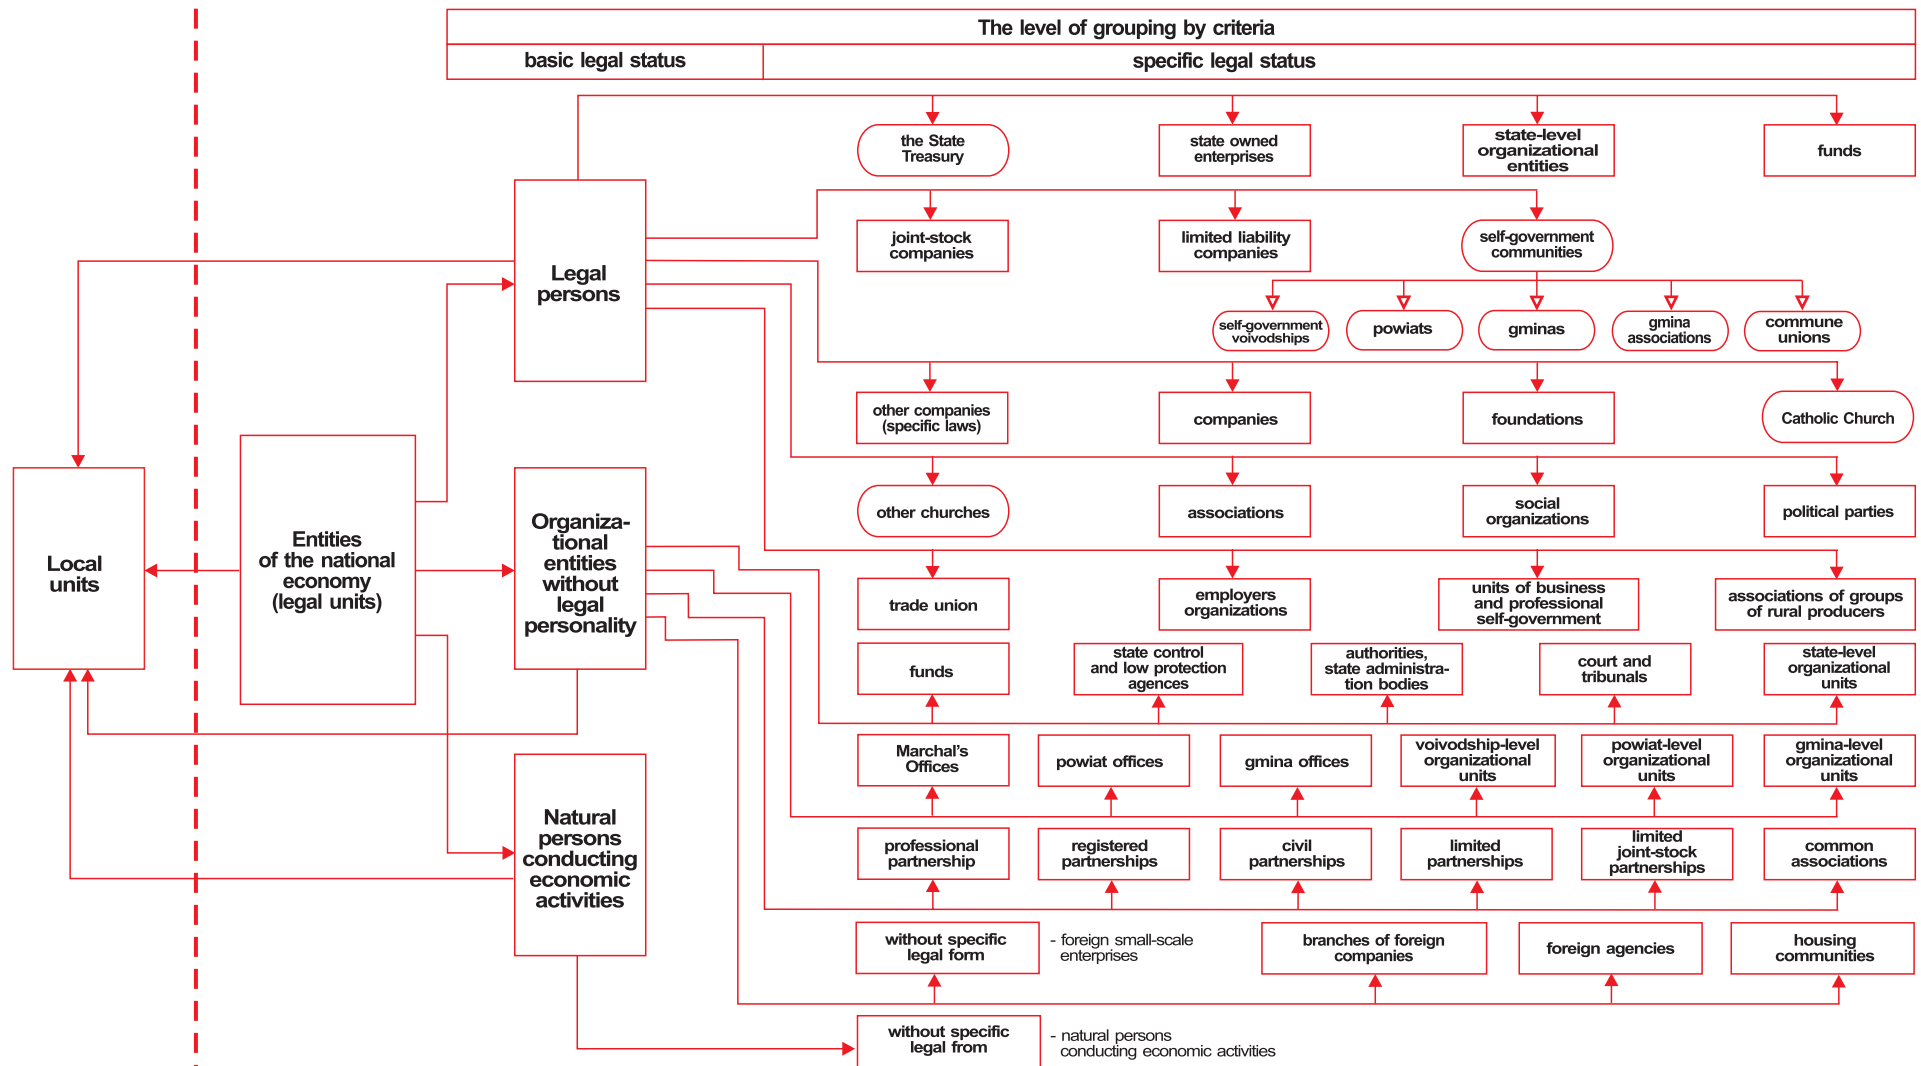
The level of grouping by criteria

basic legal status

specific legal status

the State Treasury

state owned enterprises

state-level organizational entities

funds

joint-stock companies

limited liability companies

self-government communities

self-government voivodships

powiats

gminas

gmina associations

commune unions

other companies (specific laws)

companies

foundations

Catholic Church

other churches

associations

social organizations

political parties

trade union

employers organizations

units of business and professional self-government

associations of groups of rural producers

funds

state control and low protection agencies

authorities, state administration bodies

court and tribunals

state-level organizational units

Marchal's Offices

powiat offices

gmina offices

voivodship-level organizational units

powiat-level organizational units

gmina-level organizational units

professional partnership

registered partnerships

civil partnerships

limited partnerships

limited joint-stock partnerships

common associations

without specific legal form

- foreign small-scale enterprises

branches of foreign companies

foreign agencies

housing communities

without specific legal from

- natural persons conducting economic activities

Legal persons

Local units

Entities of the national economy (legal units)

Organizational entities without legal personality

Natural persons conducting economic activities